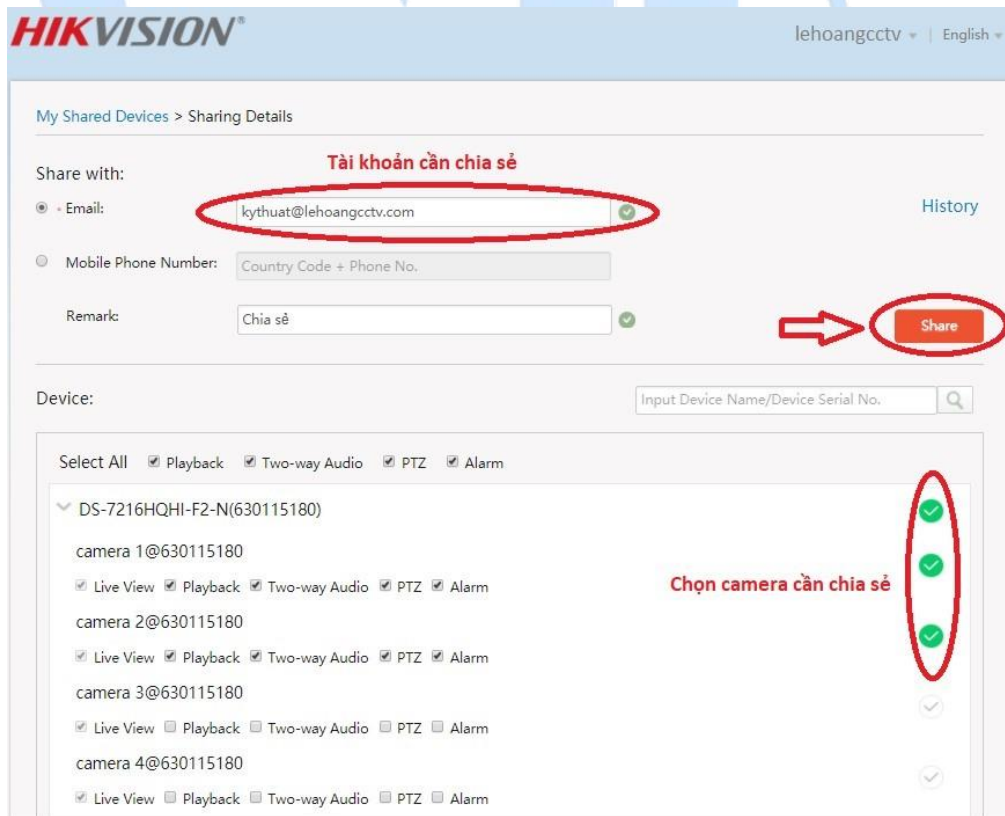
HIKVISION®

lehoangcctv | English

My Shared Devices > Sharing Details

Share with:

Tài khoản cần chia sẻ

Email: kythuat@lehoangcctv.com

History

Mobile Phone Number: Country Code + Phone No.

Remark: Chia sẻ

Share

Device:

Input Device Name/Device Serial No.

Select All Playback Two-way Audio PTZ Alarm

DS-7216HQHI-F2-N(630115180)

camera 1@630115180

Live View Playback Two-way Audio PTZ Alarm

Chọn camera cần chia sẻ

camera 2@630115180

Live View Playback Two-way Audio PTZ Alarm

camera 3@630115180

Live View Playback Two-way Audio PTZ Alarm

camera 4@630115180

Live View Playback Two-way Audio PTZ Alarm